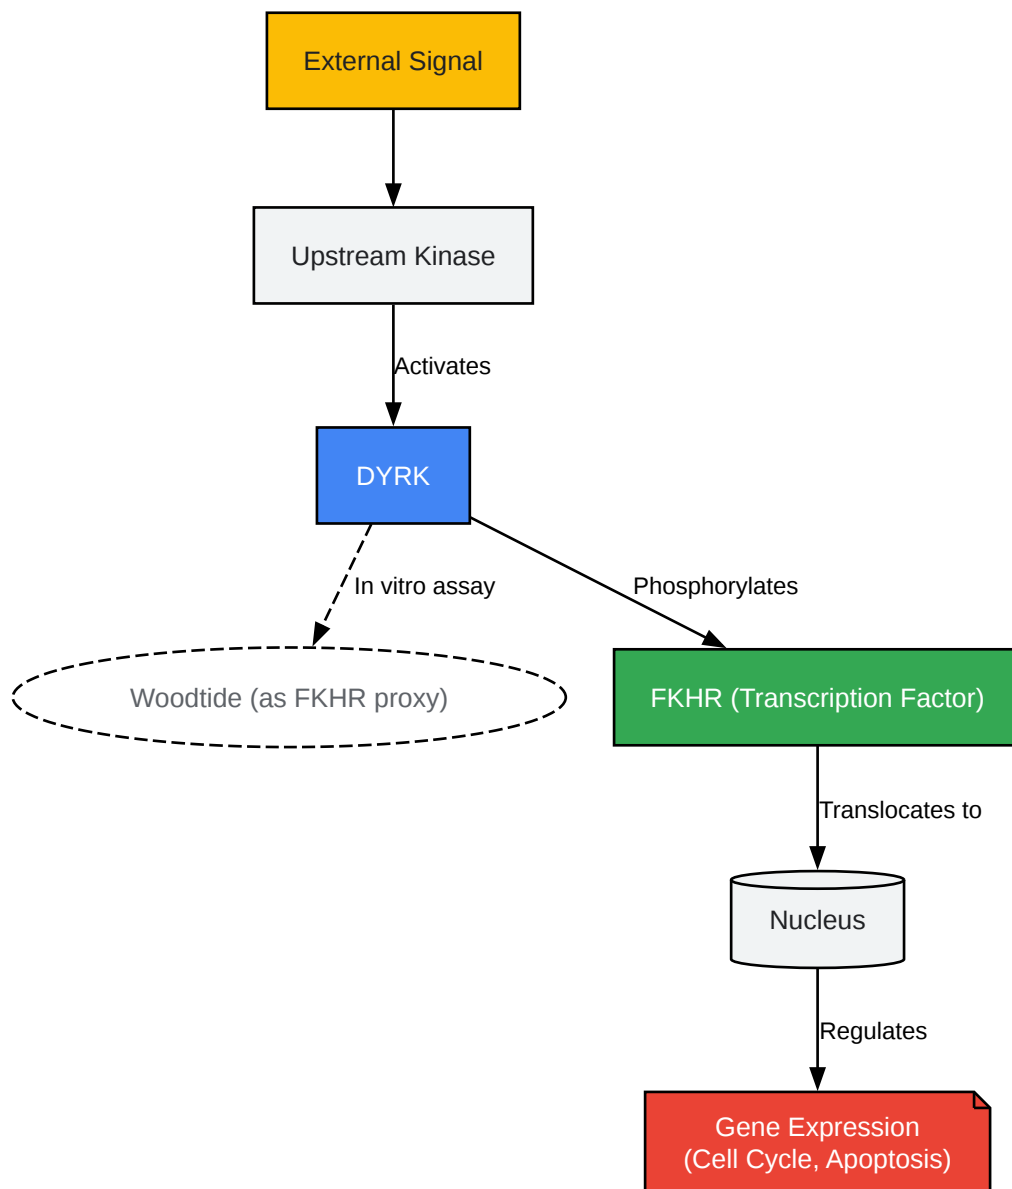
External Signal

Upstream Kinase

Activates

DYRK

In vitro assay

Phosphorylates

Woodtide (as FKHR proxy)

FKHR (Transcription Factor)

Translocates to

Nucleus

Regulates

Gene Expression
(Cell Cycle, Apoptosis)